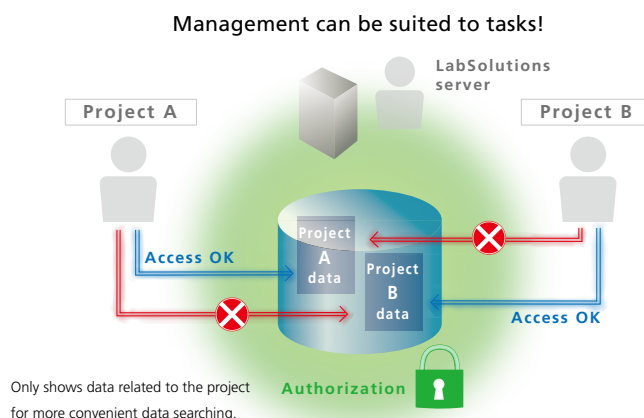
Management can be suited to tasks!

LabSolutions server

Project A

Project B

Access OK

Project A data

Project B data

Access OK

Only shows data related to the project for more convenient data searching.

Authorization